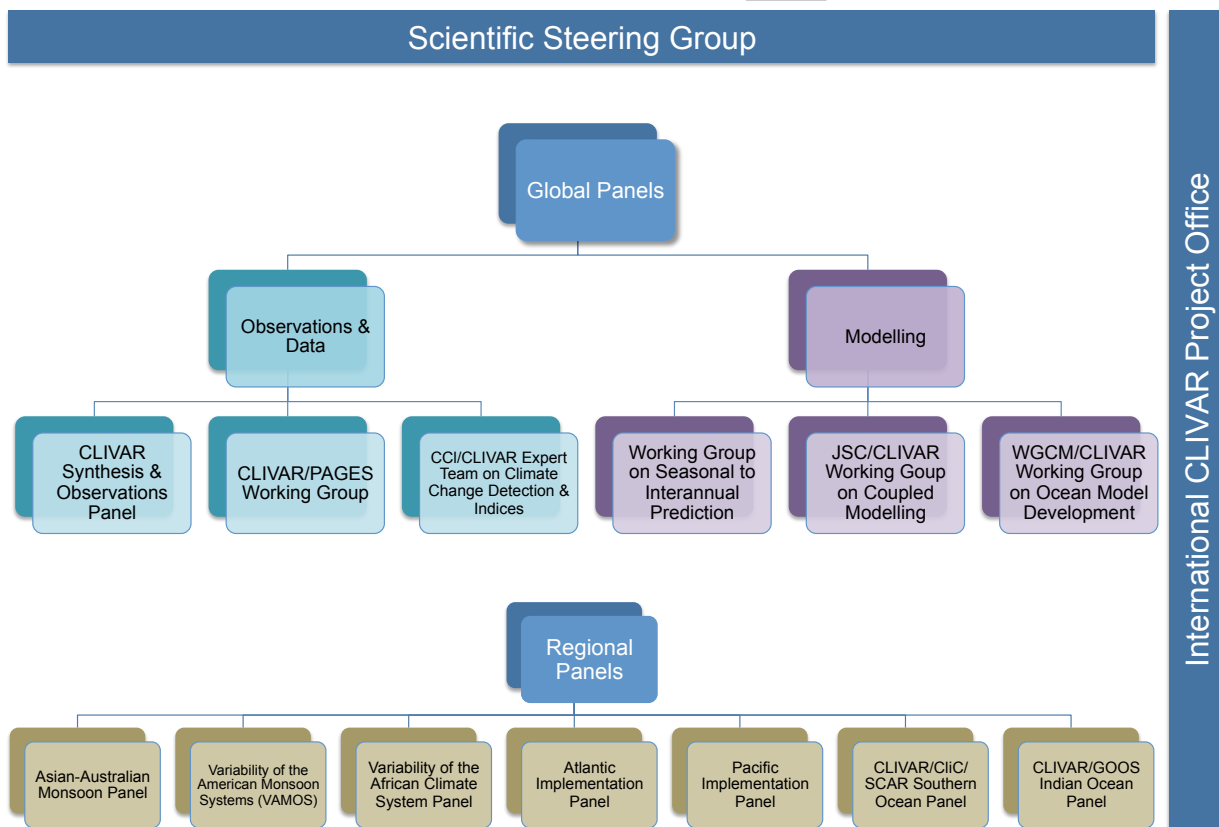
Scientific Steering Group

Global Panels

Observations & Data

Modelling

CLIVAR Synthesis & Observations Panel

CLIVAR/PAGES Working Group

CCI/CLIVAR Expert Team on Climate Change Detection & Indices

Working Group on Seasonal to Interannual Prediction

JSC/CLIVAR Working Goup on Coupled Modelling

WGCM/CLIVAR Working Group on Ocean Model Development

Regional Panels

Asian-Australian Monsoon Panel

Variability of the American Monsoon Systems (VAMOS)

Variability of the African Climate System Panel

Atlantic Implementation Panel

Pacific Implementation Panel

CLIVAR/CliC/ SCAR Southern Ocean Panel

CLIVAR/GOOS Indian Ocean Panel

International CLIVAR Project Office